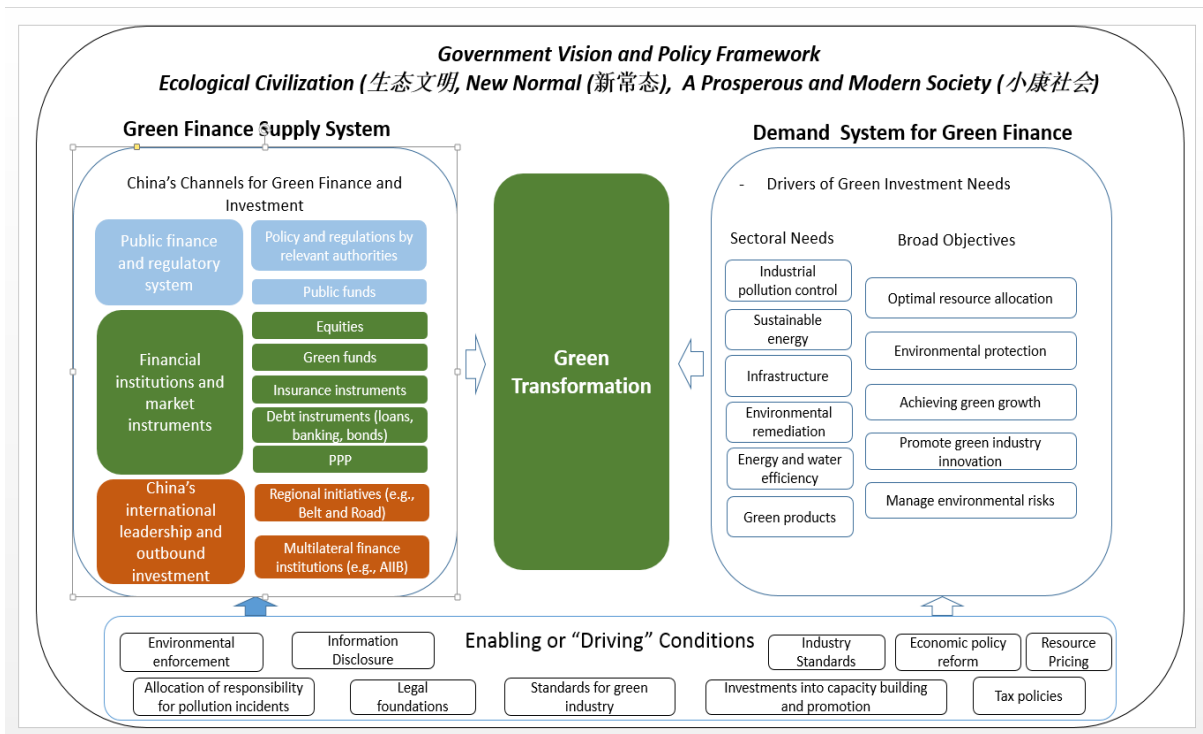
Government Vision and Policy Framework
Ecological Civilization (生态文明, New Normal (新常态), A Prosperous and Modern Society (小康社会)

Green Finance Supply System

China's Channels for Green Finance and Investment

Public finance and regulatory system

Policy and regulations by relevant authorities

Public funds

Financial institutions and market instruments

Equities

Green funds

Insurance instruments

Debt instruments (loans, banking, bonds)

PPP

China's international leadership and outbound investment

Regional initiatives (e.g., Belt and Road)

Multilateral finance institutions (e.g., AIIB)

Green Transformation

Demand System for Green Finance

- Drivers of Green Investment Needs

Sectoral Needs

Industrial pollution control

Sustainable energy

Infrastructure

Environmental remediation

Energy and water efficiency

Green products

Broad Objectives

Optimal resource allocation

Environmental protection

Achieving green growth

Promote green industry innovation

Manage environmental risks

Enabling or "Driving" Conditions

Environmental enforcement

Information Disclosure

Industry Standards

Economic policy reform

Resource Pricing

Allocation of responsibility for pollution incidents

Legal foundations

Standards for green industry

Investments into capacity building and promotion

Tax policies